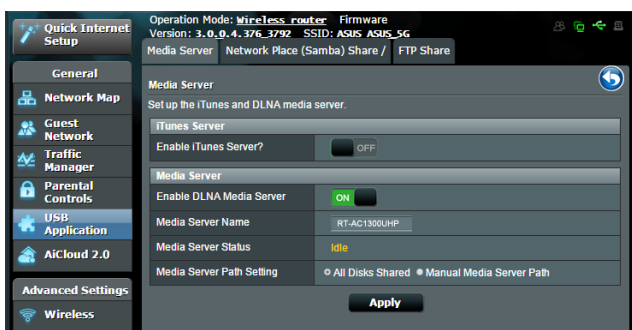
Quick Internet Setup

Operation Mode: Wireless router Firmware Version: 3.0.0.4.376_3792 SSID: ASUS ASUS_5G

General

Network Map

Guest Network

Traffic Manager

Parental Controls

USB Application

AiCloud 2.0

Advanced Settings

Wireless

Media Server | Network Place (Samba) Share / | FTP Share

Media Server

Set up the iTunes and DLNA media server.

iTunes Server

Enable iTunes Server? OFF

Media Server

Enable DLNA Media Server ON

Media Server Name RT-AC1300UHP

Media Server Status Idle

Media Server Path Setting All Disks Shared Manual Media Server Path

Apply